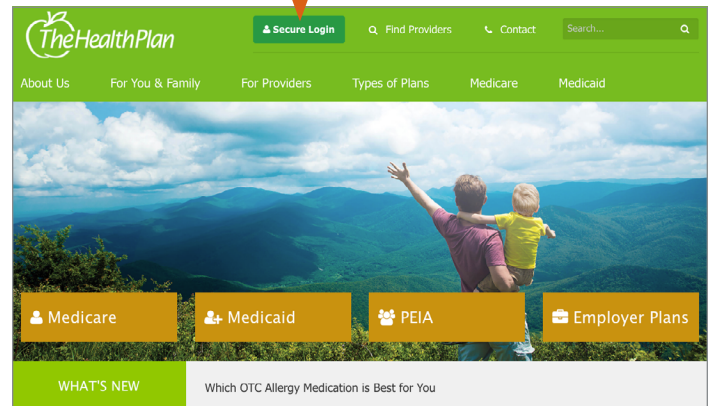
TheHealthPlan

Secure Login

Find Providers

Contact

Search...

About Us

For You & Family

For Providers

Types of Plans

Medicare

Medicaid

Medicare

Medicaid

PEIA

Employer Plans

WHAT'S NEW

Which OTC Allergy Medication is Best for You